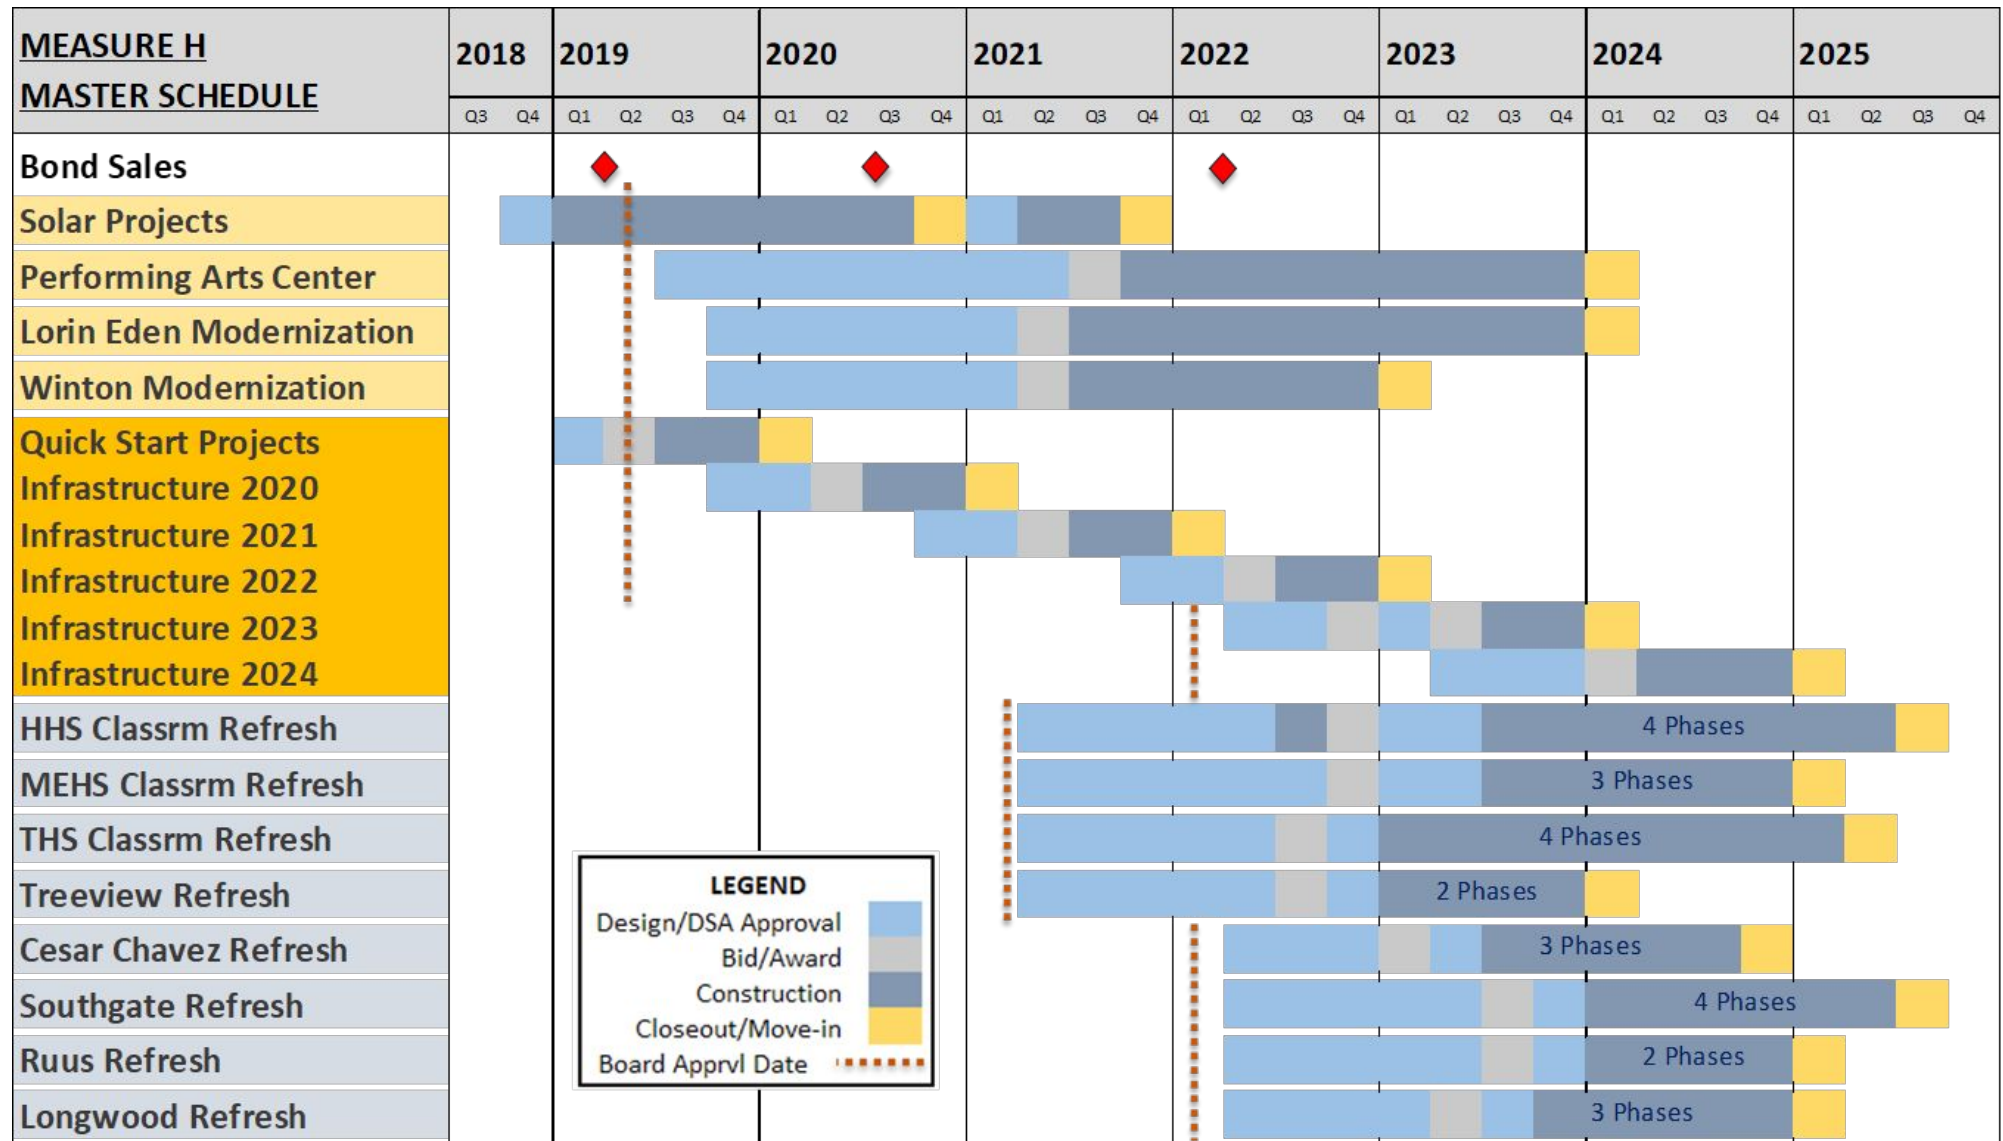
| MEASURE H MASTER SCHEDULE | 2018 | 2019 | 2020 | 2021 | 2022 | 2023 | 2024 | 2025 |
|---|---|---|---|---|---|---|---|---|
| | Q3 Q4 | Q1 Q2 Q3 Q4 | Q1 Q2 Q3 Q4 | Q1 Q2 Q3 Q4 | Q1 Q2 Q3 Q4 | Q1 Q2 Q3 Q4 | Q1 Q2 Q3 Q4 | Q1 Q2 Q3 Q4 |
| Bond Sales | | | | | | | | |
| Solar Projects | | | | | | | | |
| Performing Arts Center | | | | | | | | |
| Lorin Eden Modernization | | | | | | | | |
| Winton Modernization | | | | | | | | |
| Quick Start Projects | | | | | | | | |
| Infrastructure 2020 | | | | | | | | |
| Infrastructure 2021 | | | | | | | | |
| Infrastructure 2022 | | | | | | | | |
| Infrastructure 2023 | | | | | | | | |
| Infrastructure 2024 | | | | | | | | |
| HHS Classrm Refresh | | | | | | 4 Phases | | |
| MEHS Classrm Refresh | | | | | | 3 Phases | | |
| THS Classrm Refresh | | | | | | 4 Phases | | |
| Treeview Refresh | | | | | | 2 Phases | | |
| Cesar Chavez Refresh | | | | | | 3 Phases | | |
| Southgate Refresh | | | | | | | 4 Phases | |
| Ruus Refresh | | | | | | | 2 Phases | |
| Longwood Refresh | | | | | | | 3 Phases | |

LEGEND
Design/DSA Approval
Bid/Award
Construction
Closeout/Move-in
Board Apprvl Date